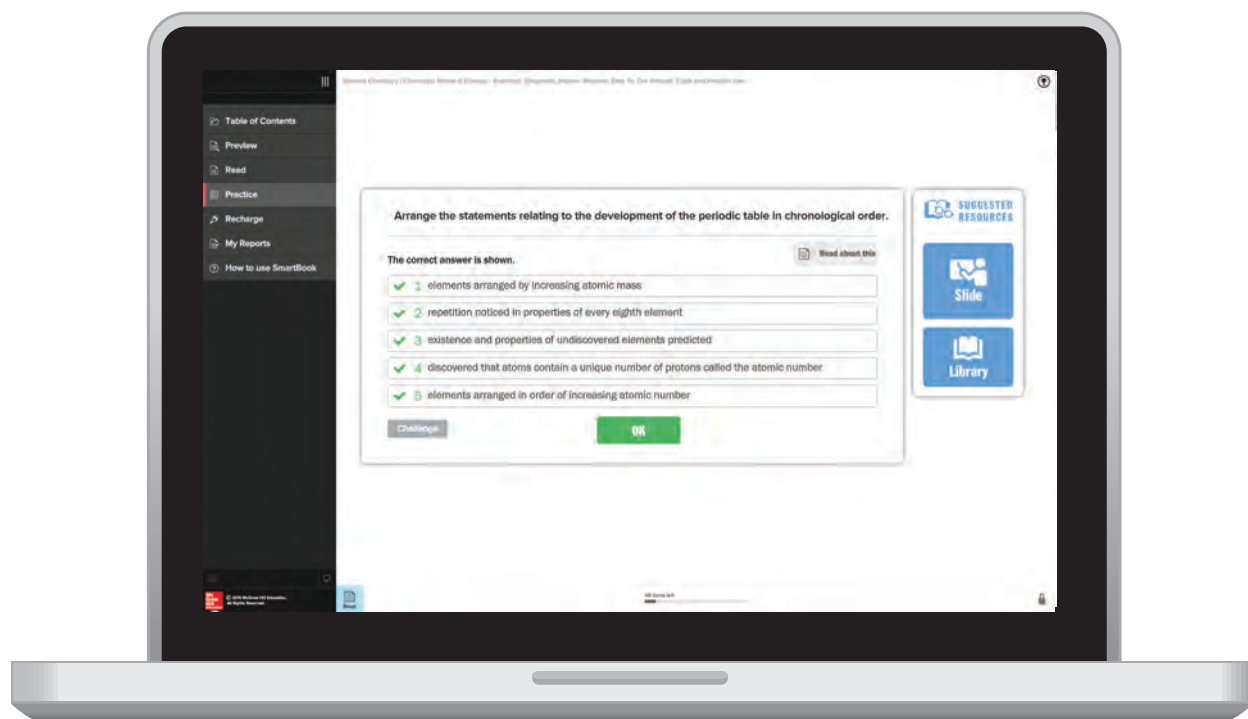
Table of Contents
Preview
Read
Practice
Recharge
My Reports
How to use SmartBook

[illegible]

Arrange the statements relating to the development of the periodic table in chronological order.

The correct answer is shown.

Read about this

1 elements arranged by increasing atomic mass
2 repetition noticed in properties of every eighth element
3 existence and properties of undiscovered elements predicted
4 discovered that atoms contain a unique number of protons called the atomic number
5 elements arranged in order of increasing atomic number

Challenge

OK

SUGGESTED RESOURCES

Slide

Library

© 2016 McGraw-Hill Education. All Rights Reserved.

Read

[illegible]